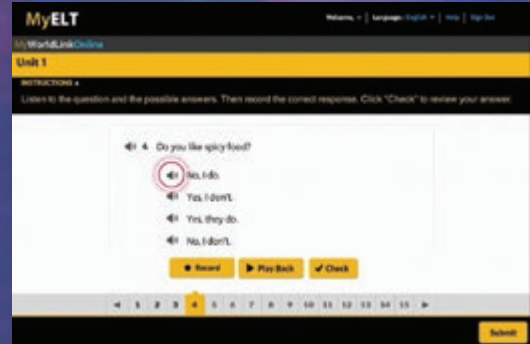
MyELT

Welcome, ▾ | Language: English ▾ | Help | Sign Out

MyWorldLinkOnline

Unit 1

INSTRUCTIONS ▴

Listen to the question and the possible answers. Then record the correct response. Click "Check" to review your answer.

4. Do you like spicy food?

No, I do.

Yes, I don't.

Yes, they do.

No, I don't.

Record | Play Back | Check

◄ 1 2 3 4 5 6 7 8 9 10 11 12 13 14 15 ►

Submit